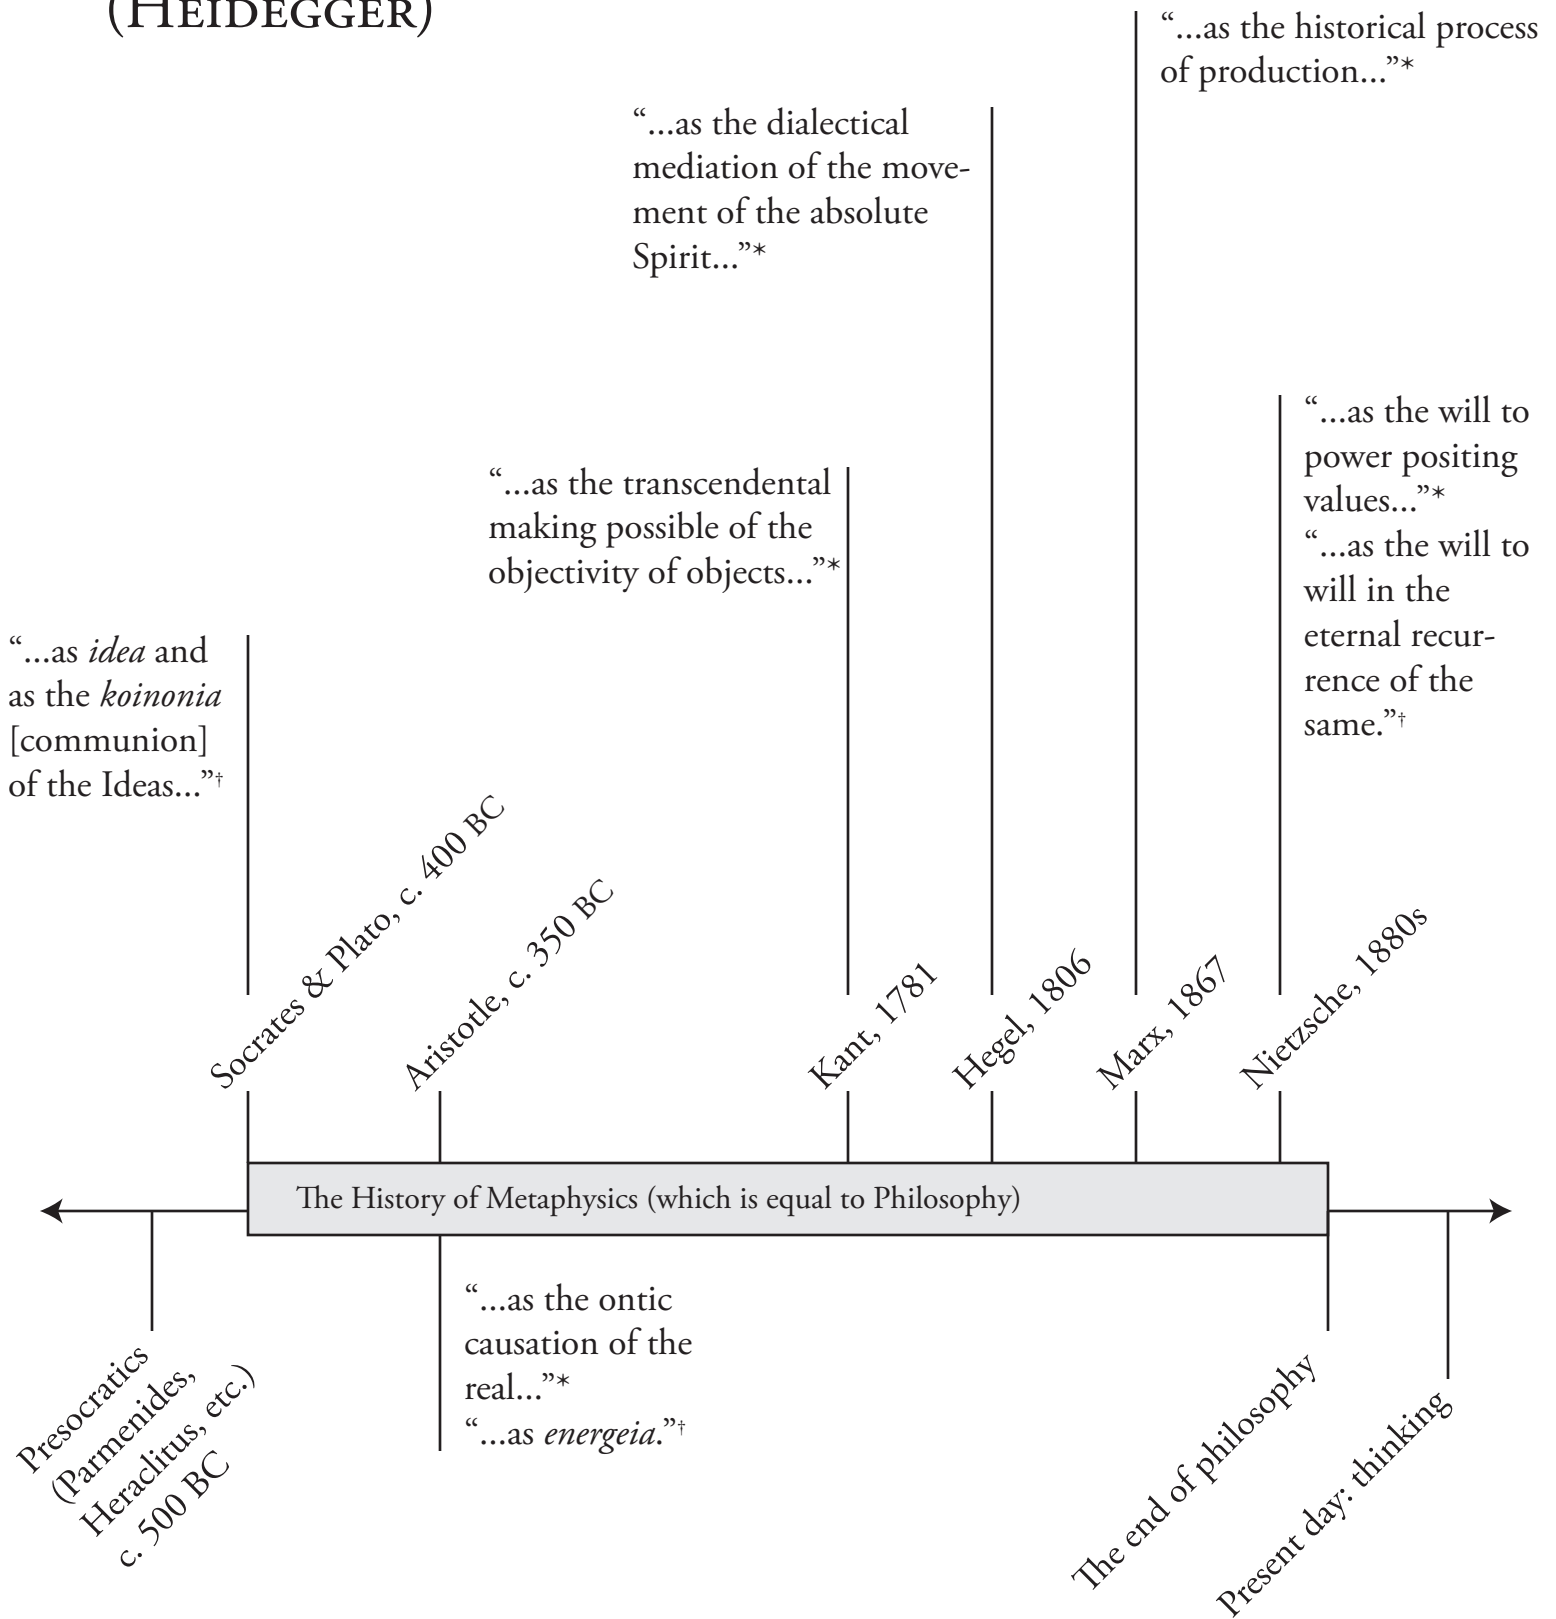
(Heidegger)

"...as the historical process of production..."*

"...as the dialectical mediation of the movement of the absolute Spirit..."*

"...as the will to power positing values..."*
"...as the will to will in the eternal recurrence of the same."†

"...as the transcendental making possible of the objectivity of objects..."*

"...as *idea* and as the *koinonia* [communion] of the Ideas..."†

Socrates & Plato, c. 400 BC

Aristotle, c. 350 BC

Kant, 1781

Hegel, 1806

Marx, 1867

Nietzsche, 1880s

The History of Metaphysics (which is equal to Philosophy)

"...as the ontic causation of the real..."*
"...as *energeia*."†

Presocratics (Parmenides, Heraclitus, etc.) c. 500 BC

The end of philosophy

Present day: thinking